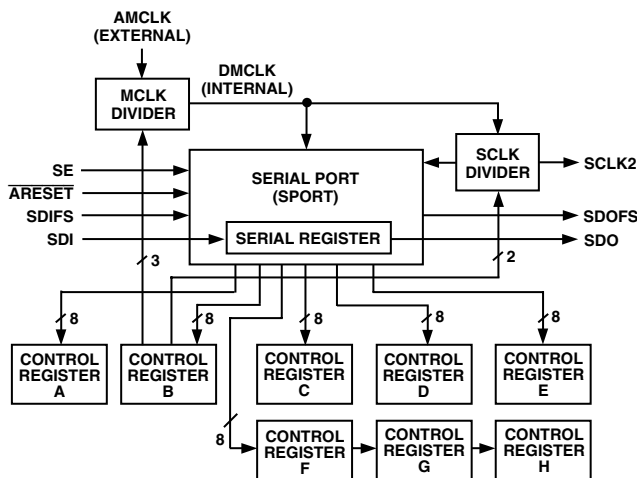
AMCLK (EXTERNAL)

DMCLK (INTERNAL)

MCLK DIVIDER

SE

$\overline{\text{ARESET}}$

SDIFS

SDI

SERIAL PORT (SPORT)

SERIAL REGISTER

SCLK DIVIDER

SCLK2

SDOFS

SDO

3

2

8

8

8

8

8

8

CONTROL REGISTER A

CONTROL REGISTER B

CONTROL REGISTER C

CONTROL REGISTER D

CONTROL REGISTER E

CONTROL REGISTER F

CONTROL REGISTER G

CONTROL REGISTER H